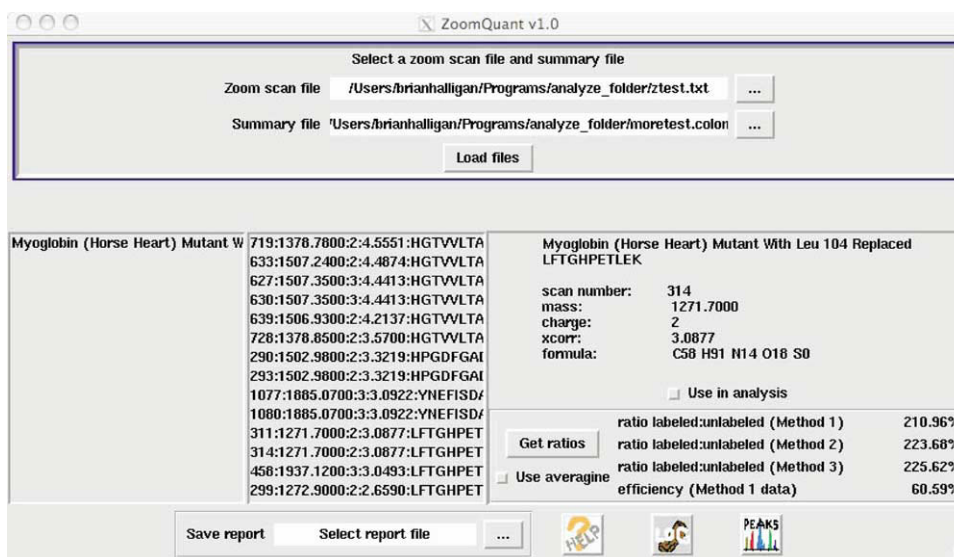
ZoomQuant v1.0

Select a zoom scan file and summary file

Zoom scan file /Users/brianhalligan/Programs/analyze_folder/ztest.txt ...

Summary file 'Users/brianhalligan/Programs/analyze_folder/moretest.colon ...

Load files

Myoglobin (Horse Heart) Mutant W

719:1378.7800:2:4.5551:HGTVVLTA
633:1507.2400:2:4.4874:HGTVVLTA
627:1507.3500:3:4.4413:HGTVVLTA
630:1507.3500:3:4.4413:HGTVVLTA
639:1506.9300:2:4.2137:HGTVVLTA
728:1378.8500:2:3.5700:HGTVVLTA
290:1502.9800:2:3.3219:HPGDFGAI
293:1502.9800:2:3.3219:HPGDFGAI
1077:1885.0700:3:3.0922:YNEFISD/
1080:1885.0700:3:3.0922:YNEFISD/
311:1271.7000:2:3.0877:LFTGHPET
314:1271.7000:2:3.0877:LFTGHPET
458:1937.1200:3:3.0493:LFTGHPET
299:1272.9000:2:2.6590:LFTGHPET

Myoglobin (Horse Heart) Mutant With Leu 104 Replaced
LFTGHPETLEK

scan number: 314
mass: 1271.7000
charge: 2
xcorr: 3.0877
formula: C58 H91 N14 O18 S0

Use in analysis

Get ratios

Use averagine

ratio labeled:unlabeled (Method 1) 210.96%
ratio labeled:unlabeled (Method 2) 223.68%
ratio labeled:unlabeled (Method 3) 225.62%
efficiency (Method 1 data) 60.59%

Save report Select report file ...

HELP

PEAKS